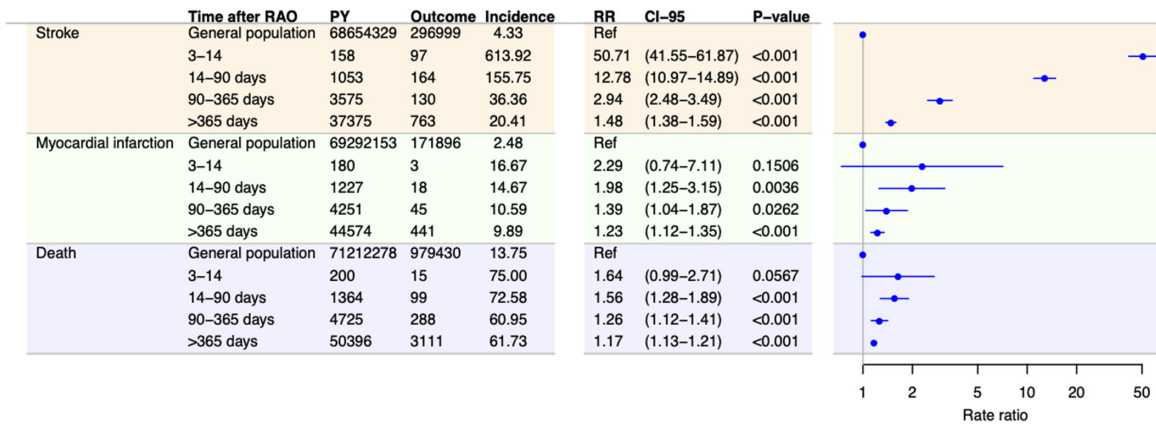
| | Time after RAO | PY | Outcome | Incidence | RR | CI−95 | P−value |
|---|---|---|---|---|---|---|---|
| Stroke | General population | 68654329 | 296999 | 4.33 | Ref | | |
| | 3−14 | 158 | 97 | 613.92 | 50.71 | (41.55−61.87) | <0.001 |
| | 14−90 days | 1053 | 164 | 155.75 | 12.78 | (10.97−14.89) | <0.001 |
| | 90−365 days | 3575 | 130 | 36.36 | 2.94 | (2.48−3.49) | <0.001 |
| | >365 days | 37375 | 763 | 20.41 | 1.48 | (1.38−1.59) | <0.001 |
| Myocardial infarction | General population | 69292153 | 171896 | 2.48 | Ref | | |
| | 3−14 | 180 | 3 | 16.67 | 2.29 | (0.74−7.11) | 0.1506 |
| | 14−90 days | 1227 | 18 | 14.67 | 1.98 | (1.25−3.15) | 0.0036 |
| | 90−365 days | 4251 | 45 | 10.59 | 1.39 | (1.04−1.87) | 0.0262 |
| | >365 days | 44574 | 441 | 9.89 | 1.23 | (1.12−1.35) | <0.001 |
| Death | General population | 71212278 | 979430 | 13.75 | Ref | | |
| | 3−14 | 200 | 15 | 75.00 | 1.64 | (0.99−2.71) | 0.0567 |
| | 14−90 days | 1364 | 99 | 72.58 | 1.56 | (1.28−1.89) | <0.001 |
| | 90−365 days | 4725 | 288 | 60.95 | 1.26 | (1.12−1.41) | <0.001 |
| | >365 days | 50396 | 3111 | 61.73 | 1.17 | (1.13−1.21) | <0.001 |

1 2 5 10 20 50
Rate ratio